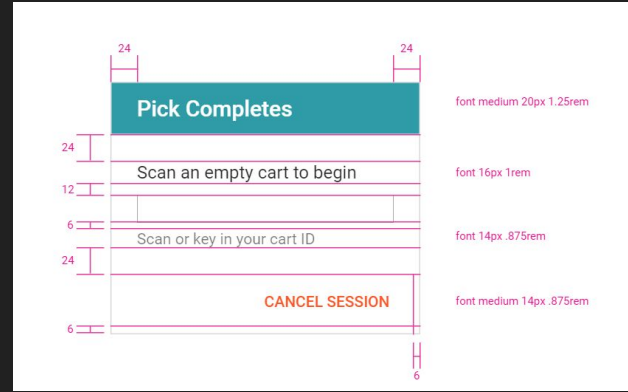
24

24

Pick Completes

font medium 20px 1.25rem

24

Scan an empty cart to begin

font 16px 1rem

12

6

Scan or key in your cart ID

font 14px .875rem

24

CANCEL SESSION

font medium 14px .875rem

6

6